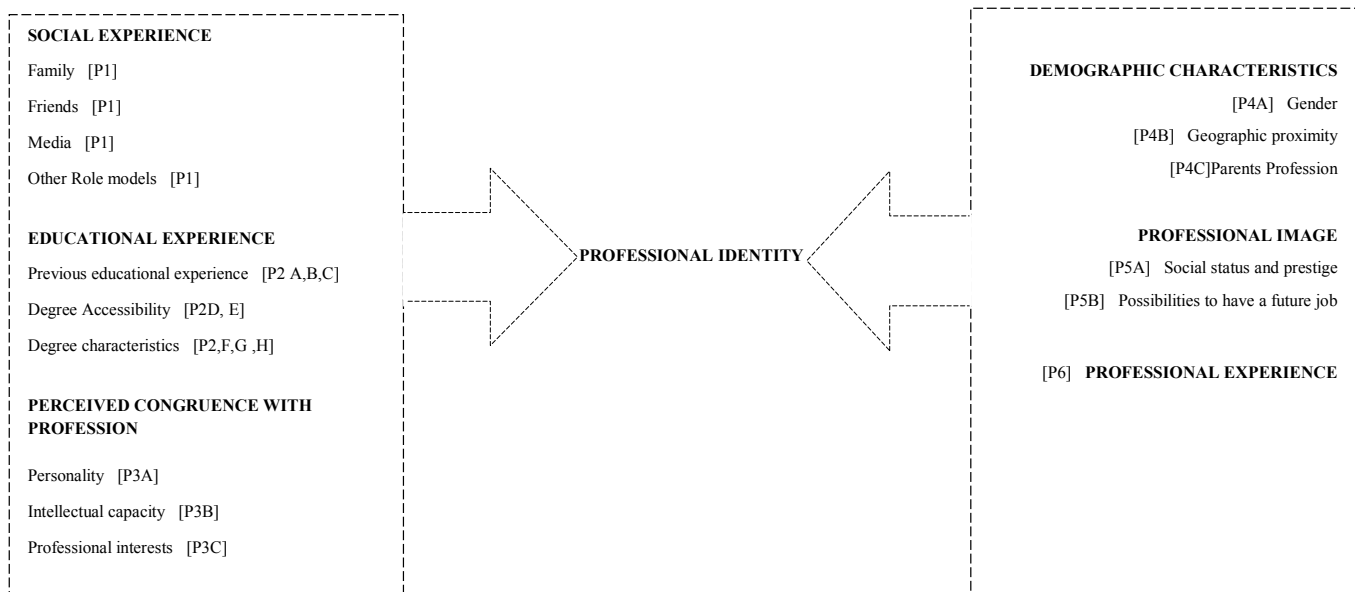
SOCIAL EXPERIENCE

Family [P1]

Friends [P1]

Media [P1]

Other Role models [P1]

EDUCATIONAL EXPERIENCE

Previous educational experience [P2 A,B,C]

Degree Accessibility [P2D, E]

Degree characteristics [P2,F,G ,H]

PERCEIVED CONGRUENCE WITH PROFESSION

Personality [P3A]

Intellectual capacity [P3B]

Professional interests [P3C]

PROFESSIONAL IDENTITY

DEMOGRAPHIC CHARACTERISTICS

[P4A] Gender

[P4B] Geographic proximity

[P4C]Parents Profession

PROFESSIONAL IMAGE

[P5A] Social status and prestige

[P5B] Possibilities to have a future job

[P6] PROFESSIONAL EXPERIENCE